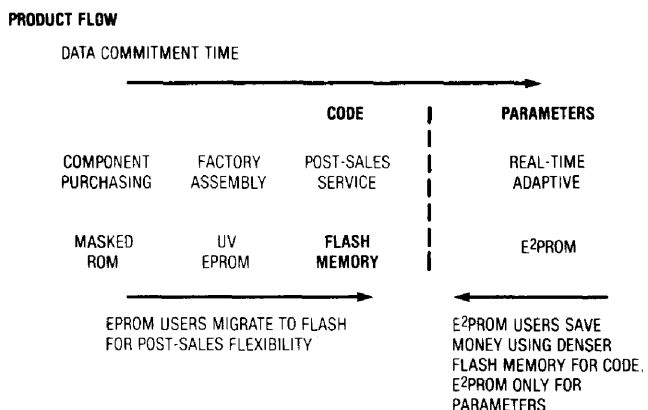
PRODUCT FLOW

DATA COMMITMENT TIME

CODE

PARAMETERS

COMPONENT PURCHASING

FACTORY ASSEMBLY

POST-SALES SERVICE

REAL-TIME ADAPTIVE

MASKED ROM

UV EPROM

FLASH MEMORY

$E^2$PROM

EPROM USERS MIGRATE TO FLASH FOR POST-SALES FLEXIBILITY

$E^2$PROM USERS SAVE MONEY USING DENSER FLASH MEMORY FOR CODE, $E^2$PROM ONLY FOR PARAMETERS